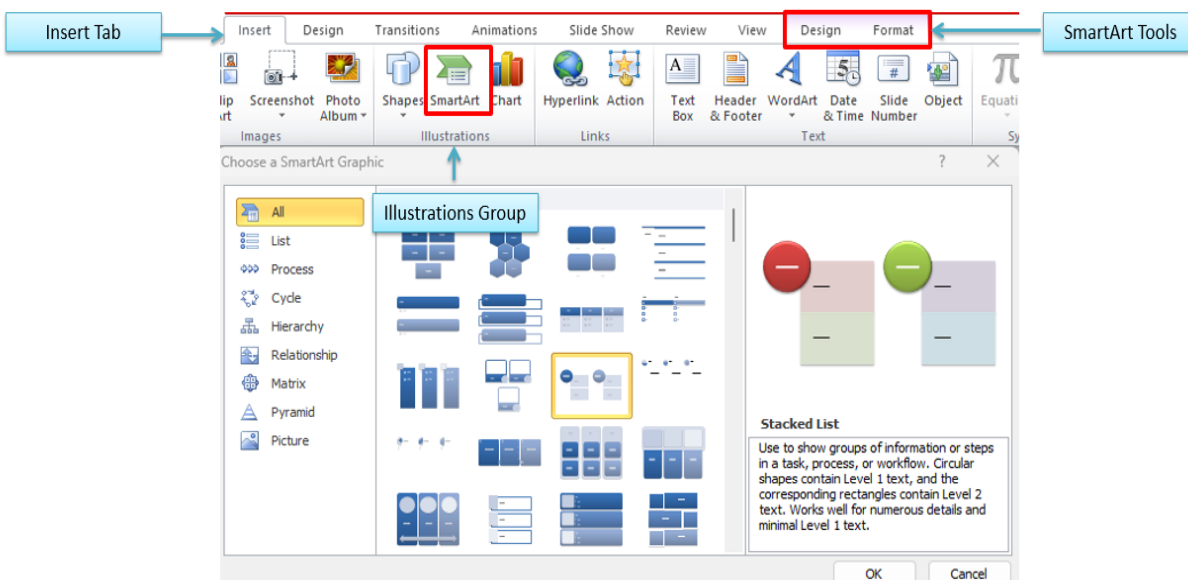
Insert Tab

Insert Design Transitions Animations Slide Show Review View Design Format

SmartArt Tools

lip Art Screenshot Photo Album Shapes SmartArt Chart Hyperlink Action Text Box Header & Footer WordArt Date & Time Slide Number Object Equati

Images Illustrations Links Text Sy

Choose a SmartArt Graphic ? ×

Illustrations Group

All
List
Process
Cycle
Hierarchy
Relationship
Matrix
Pyramid
Picture

Stacked List

Use to show groups of information or steps in a task, process, or workflow. Circular shapes contain Level 1 text, and the corresponding rectangles contain Level 2 text. Works well for numerous details and minimal Level 1 text.

OK Cancel